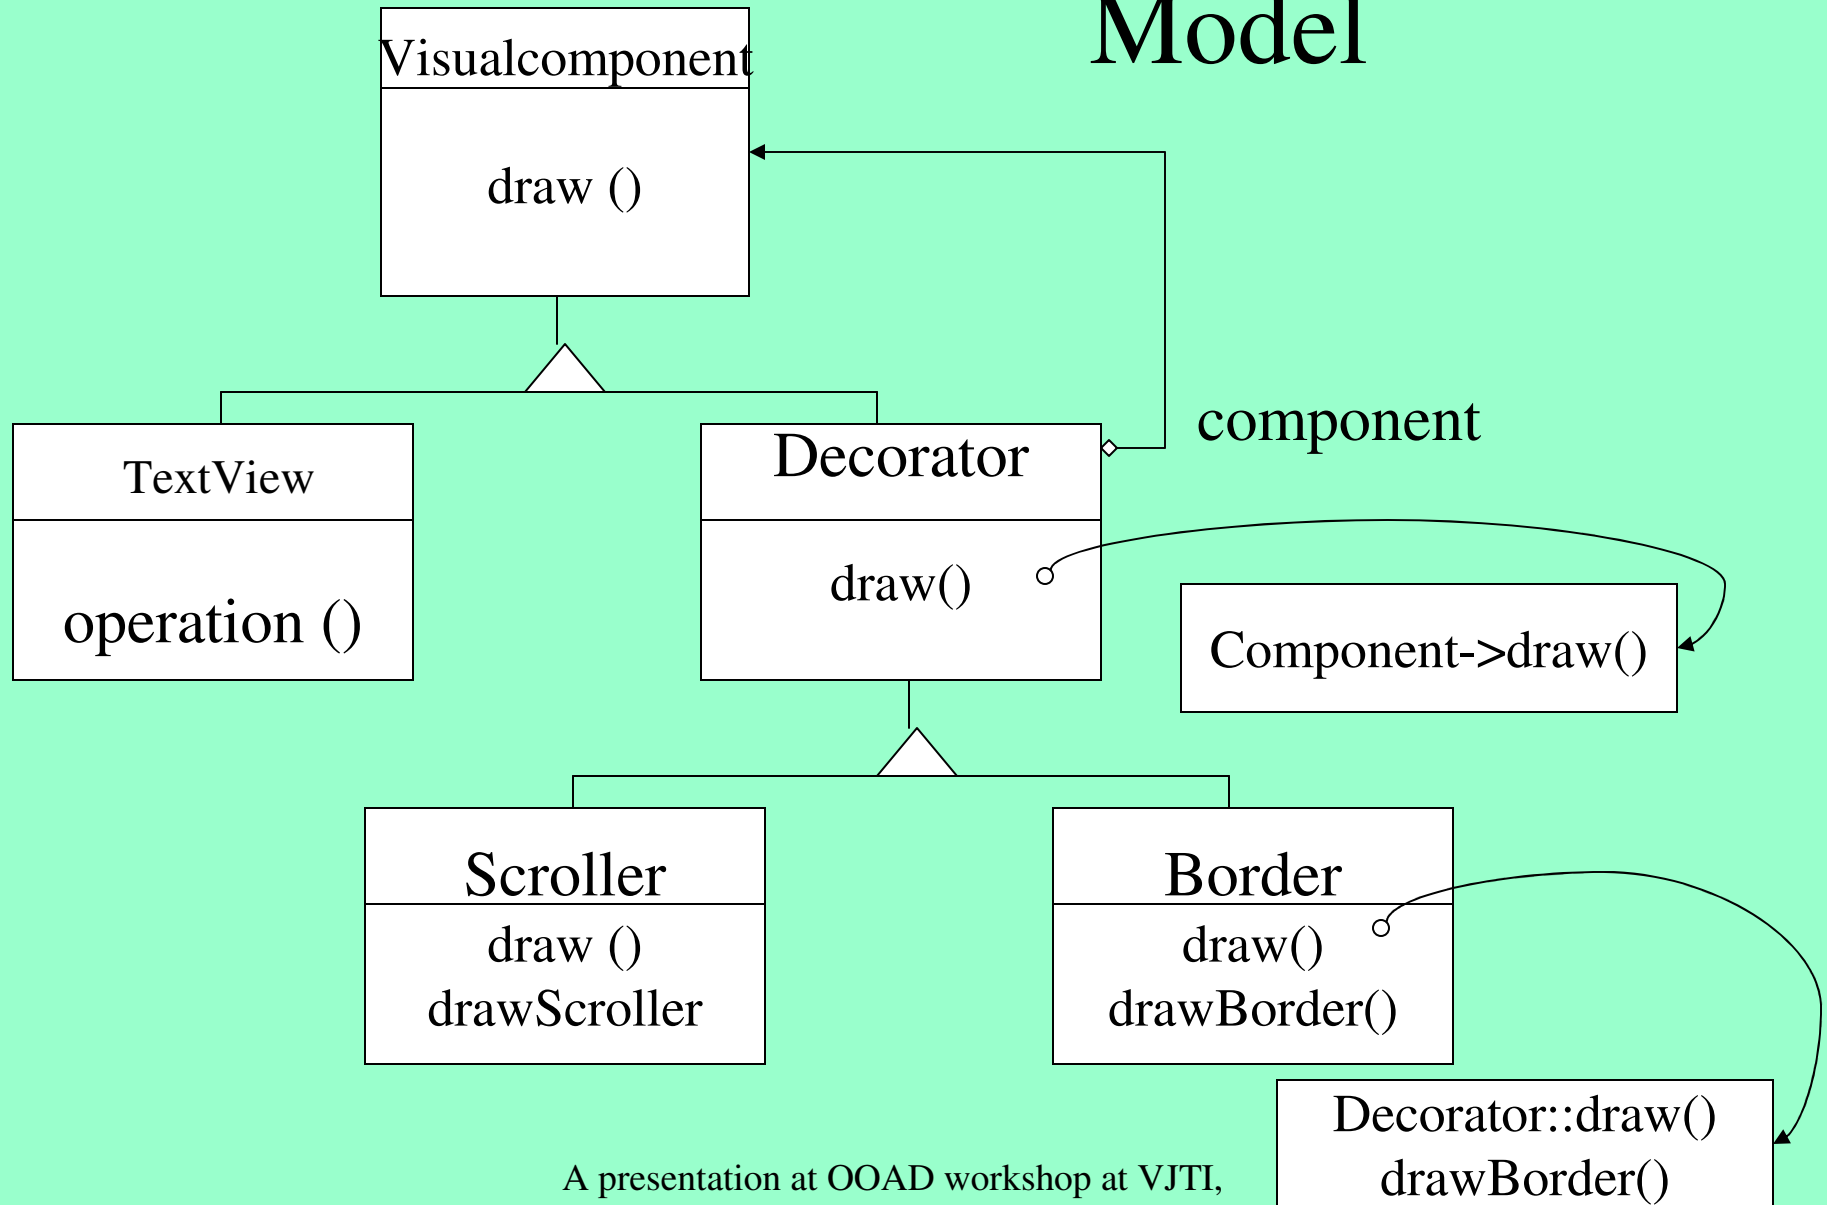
Model

Visualcomponent

draw ()

component

TextView

operation ()

Decorator

draw()

Component->draw()

Scroller

draw ()
drawScroller

Border

draw()
drawBorder()

Decorator::draw()
drawBorder()

A presentation at OOAD workshop at VJTI,